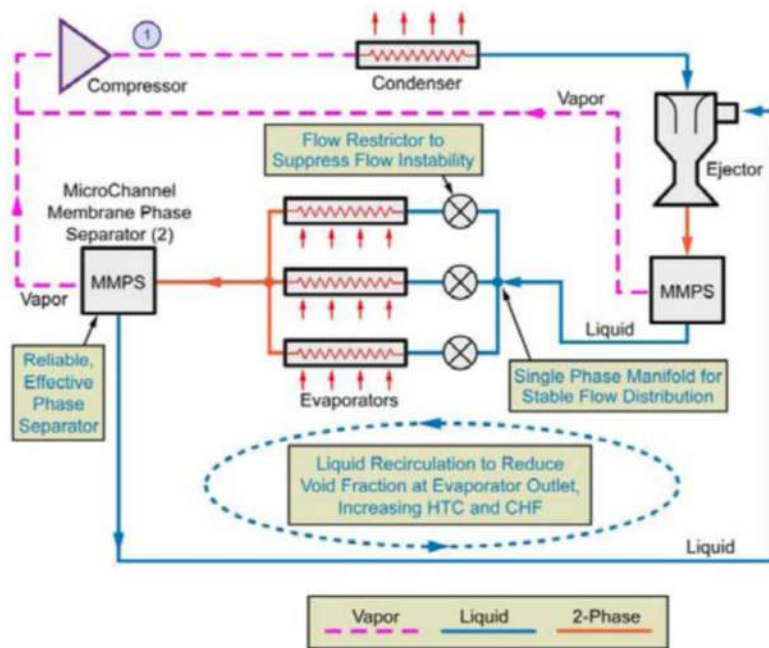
1

Compressor

Condenser

Vapor

Ejector

Flow Restrictor to Suppress Flow Instability

MicroChannel Membrane Phase Separator (2)

MMPS

Vapor

MMPS

Liquid

Reliable, Effective Phase Separator

Evaporators

Single Phase Manifold for Stable Flow Distribution

Liquid Recirculation to Reduce Void Fraction at Evaporator Outlet, Increasing HTC and CHF

Liquid

| Vapor | Liquid | 2-Phase |
|---|---|---|